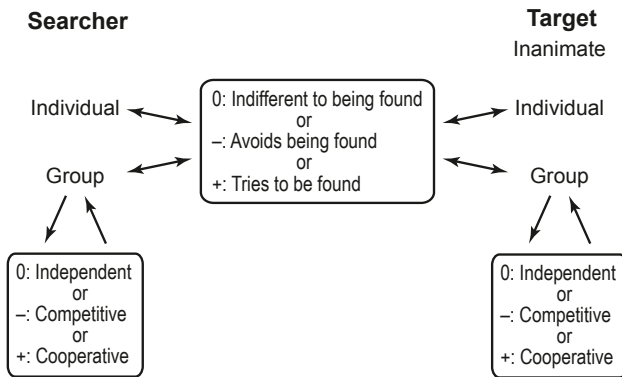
**Searcher**

**Target**

Inanimate

Individual

0: Indifferent to being found
or
–: Avoids being found
or
+: Tries to be found

Individual

Group

Group

0: Independent
or
–: Competitive
or
+: Cooperative

0: Independent
or
–: Competitive
or
+: Cooperative